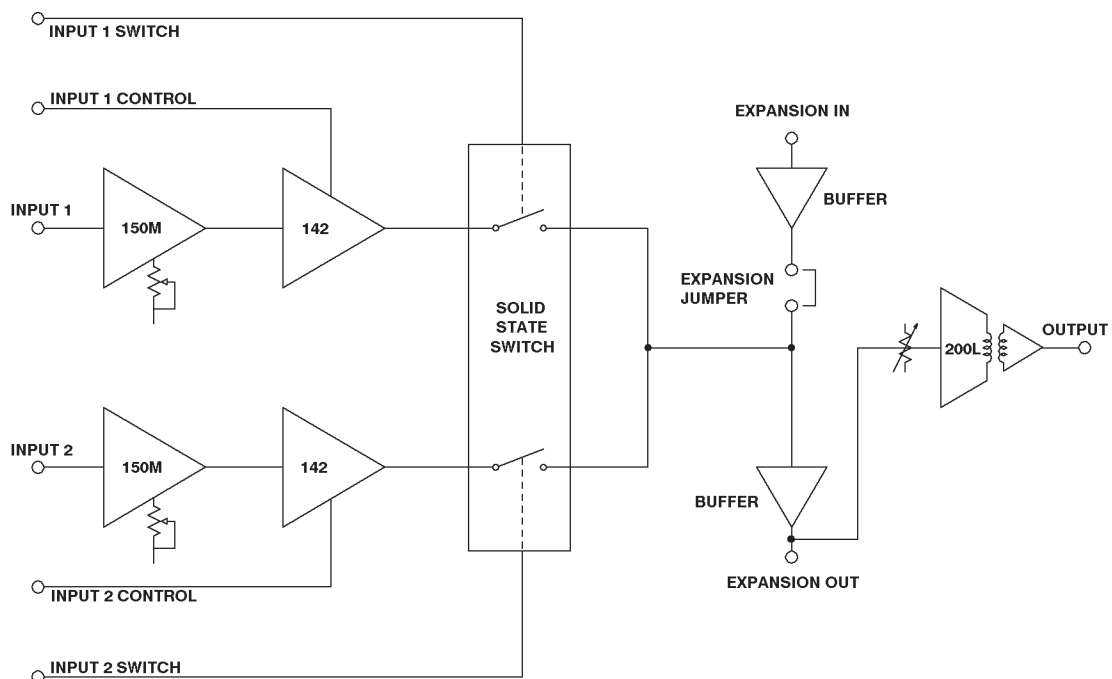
INPUT 1 SWITCH

INPUT 1 CONTROL

INPUT 1

150M

142

SOLID STATE SWITCH

EXPANSION IN

BUFFER

EXPANSION JUMPER

200L

OUTPUT

INPUT 2

150M

142

BUFFER

EXPANSION OUT

INPUT 2 CONTROL

INPUT 2 SWITCH